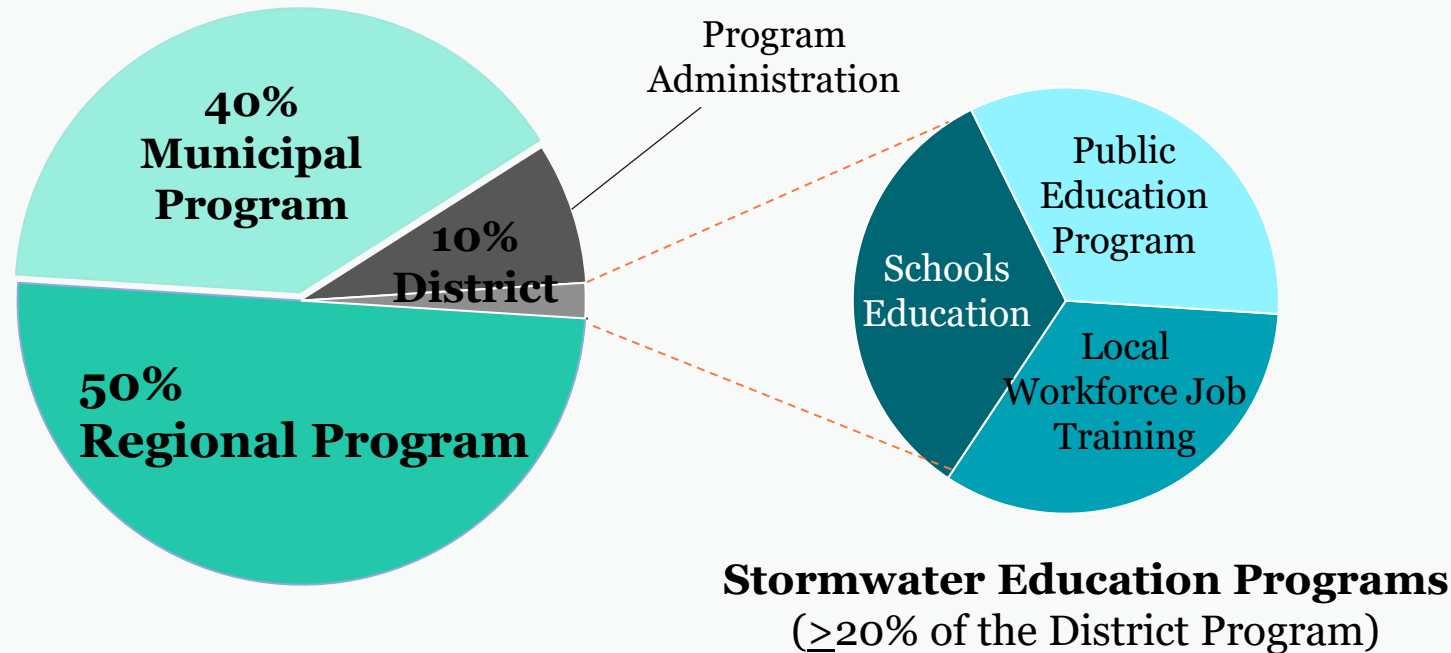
40%
Municipal Program

Program Administration

10%
District

50%
Regional Program

Public Education Program

Schools Education

Local Workforce Job Training

Stormwater Education Programs
($\geq$20% of the District Program)